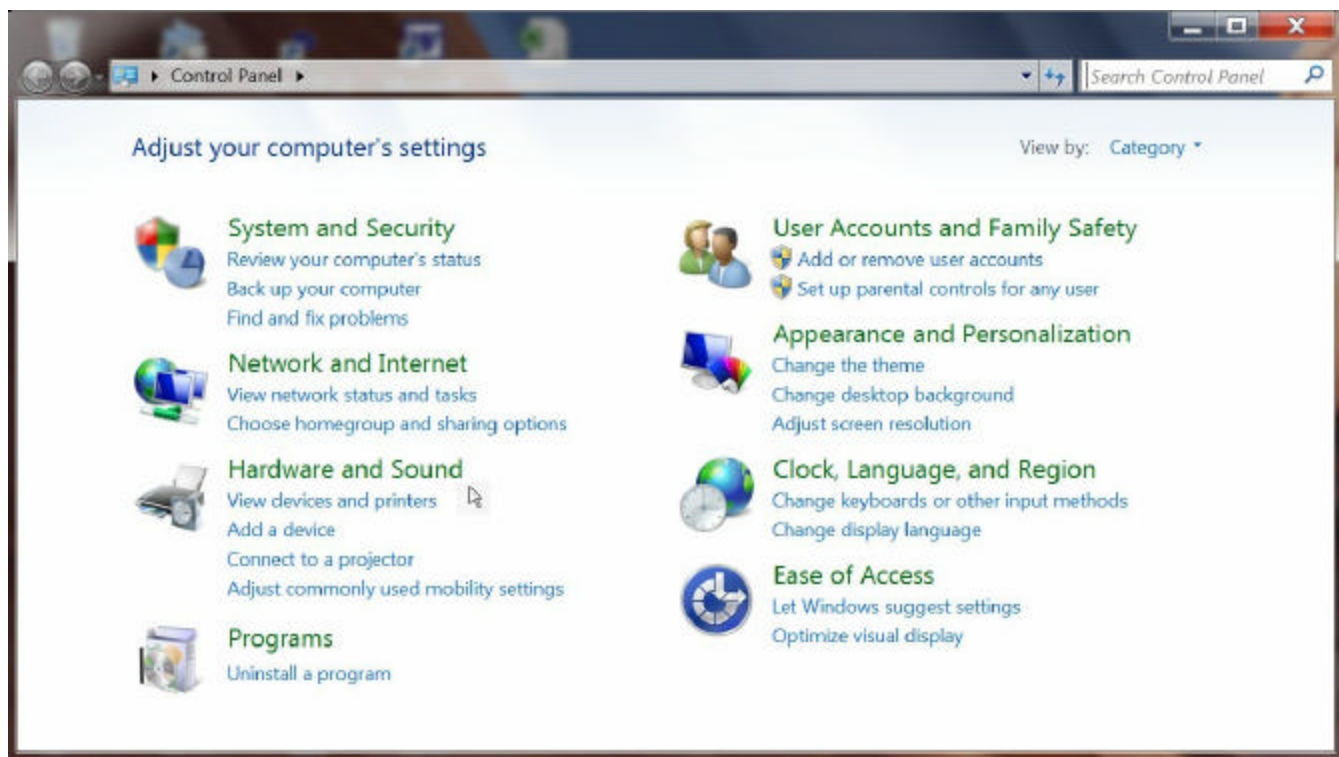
Control Panel

Search Control Panel

Adjust your computer's settings

View by: Category

System and Security
Review your computer's status
Back up your computer
Find and fix problems

Network and Internet
View network status and tasks
Choose homegroup and sharing options

Hardware and Sound
View devices and printers
Add a device
Connect to a projector
Adjust commonly used mobility settings

Programs
Uninstall a program

User Accounts and Family Safety
Add or remove user accounts
Set up parental controls for any user

Appearance and Personalization
Change the theme
Change desktop background
Adjust screen resolution

Clock, Language, and Region
Change keyboards or other input methods
Change display language

Ease of Access
Let Windows suggest settings
Optimize visual display